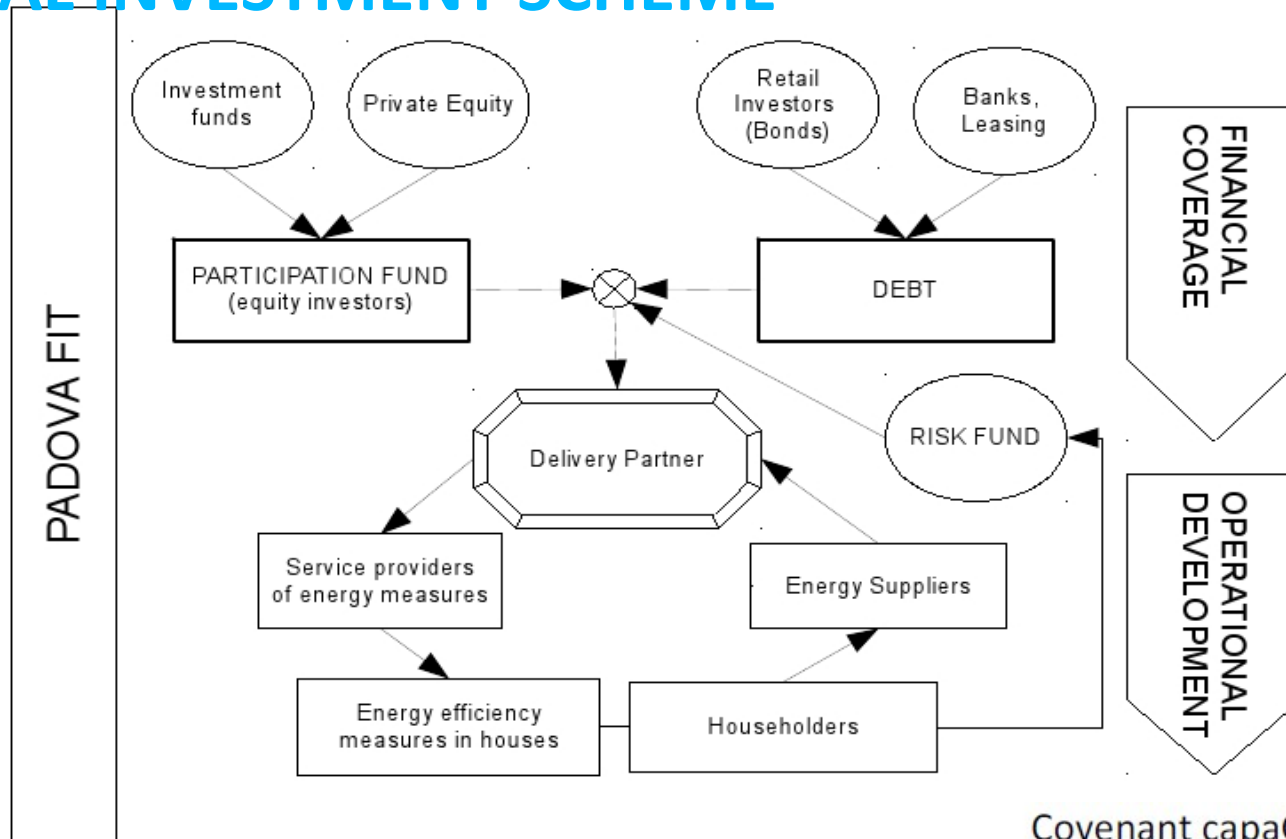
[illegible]AL INVESTMENT SCHEME

PADOVA FIT

Investment funds

Private Equity

Retail Investors (Bonds)

Banks, Leasing

FINANCIAL COVERAGE

PARTICIPATION FUND (equity investors)

DEBT

RISK FUND

Delivery Partner

OPERATIONAL DEVELOPMENT

Service providers of energy measures

Energy Suppliers

Energy efficiency measures in houses

Householders

Covenant capa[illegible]